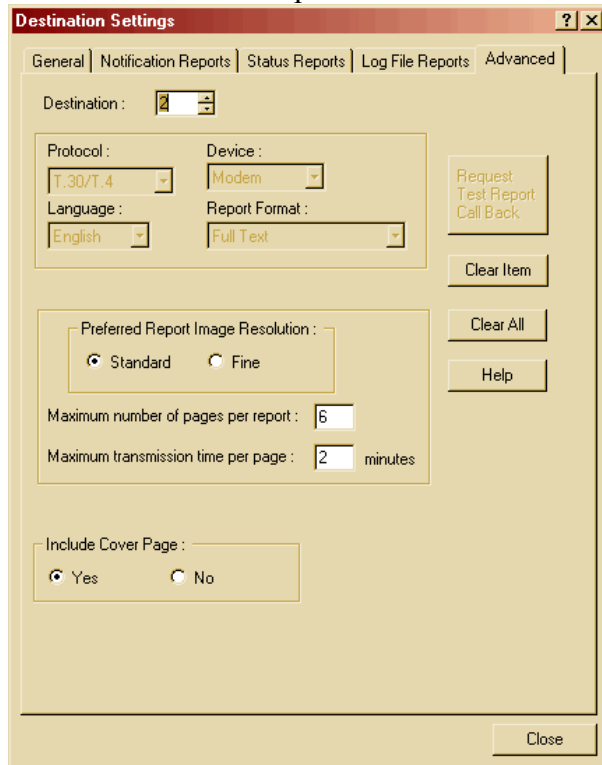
Destination Settings

?

X

General | Notification Reports | Status Reports | Log File Reports | Advanced

Destination : 2

Protocol :
T.30/T.4

Device :
Modem

Language :
English

Report Format :
Full Text

Request Test Report Call Back

Clear Item

Preferred Report Image Resolution :
Standard
Fine

Clear All

Help

Maximum number of pages per report : 6

Maximum transmission time per page : 2 minutes

Include Cover Page :
Yes
No

Close